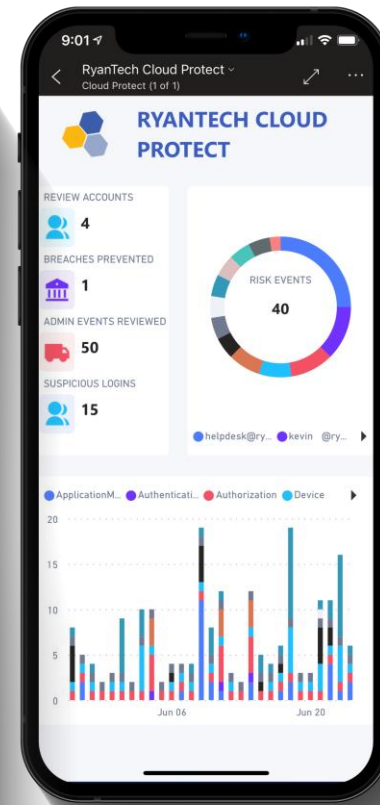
9:01

RyanTech Cloud Protect
Cloud Protect (1 of 1)

RYANTECH CLOUD PROTECT

REVIEW ACCOUNTS
4

BREACHES PREVENTED
1

ADMIN EVENTS REVIEWED
50

SUSPICIOUS LOGINS
15

RISK EVENTS
40

helpdesk@ry... kevin @ry...

ApplicationM... Authenticati... Authorization Device

20
15
10
5
0

Jun 06
Jun 20